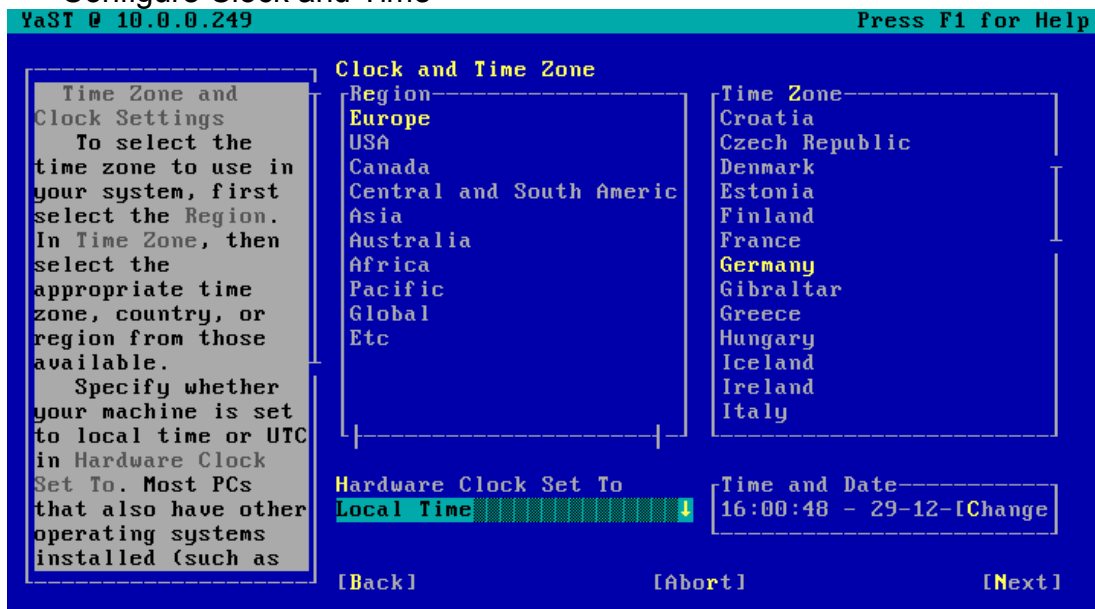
Configure Clock and Time

YaST @ 10.0.0.249

Press F1 for Help

Time Zone and Clock Settings

To select the time zone to use in your system, first select the Region. In Time Zone, then select the appropriate time zone, country, or region from those available.

Specify whether your machine is set to local time or UTC in Hardware Clock Set To. Most PCs that also have other operating systems installed (such as

Clock and Time Zone

Region

Europe
USA
Canada
Central and South Americ
Asia
Australia
Africa
Pacific
Global
Etc

Time Zone

Croatia
Czech Republic
Denmark
Estonia
Finland
France
Germany
Gibraltar
Greece
Hungary
Iceland
Ireland
Italy

Hardware Clock Set To

Local Time

Time and Date

16:00:48 - 29-12-[Change

[Back]

[Abort]

[Next]